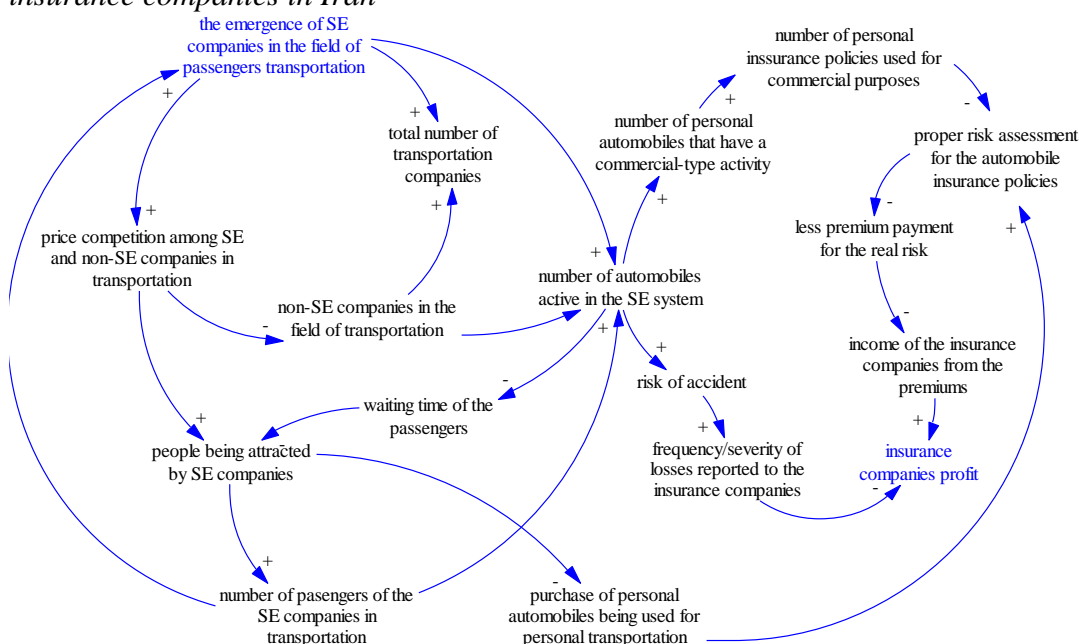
insurance companies in Iran

the emergence of SE companies in the field of passengers transportation

total number of transportation companies

number of personal issurance policies used for commercial purposes

number of personal automobiles that have a commercial-type activity

proper risk assessment for the automobile insurance policies

price competition among SE and non-SE companies in transportation

less premium payment for the real risk

non-SE companies in the field of transportation

number of automobiles active in the SE system

income of the insurance companies from the premiums

risk of accident

waiting time of the passengers

people being attracted by SE companies

frequency/severity of losses reported to the insurance companies

insurance companies profit

number of pasengers of the SE companies in transportation

purchase of personal automobiles being used for personal transportation

+ + + + + + + + + + + + + + + - - - - - - - -